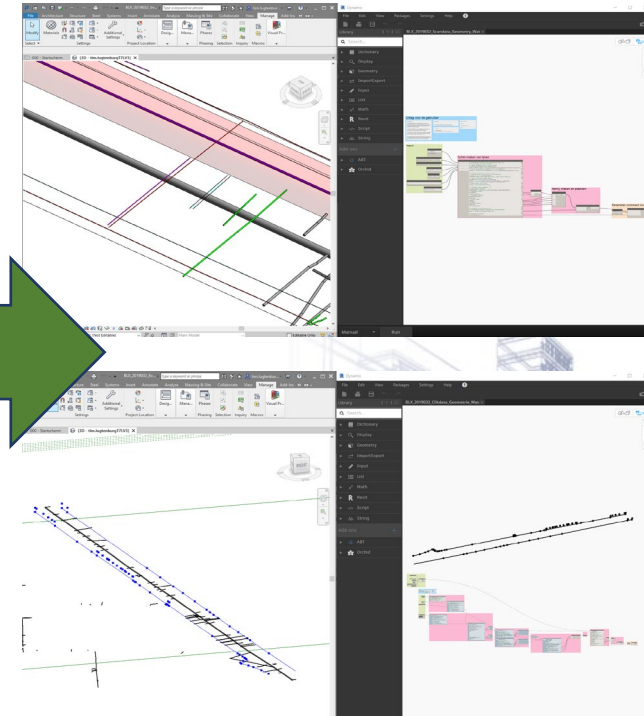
BLX_20190822_Str...
Type a keyword or phrase
Dynamo
File
Modify
Steel
Systems
Insert
Annotate
Analyze
Massing & Site
Collaborate
View
Manage
Add-Ins
Materials
Additional Settings
Design...
Manu...
Phases
Visual Pr...
Select
Settings
Project Location
Phasing
Selection
Inquiry
Macros
{3D} - Stamsch...
File
Edit
View
Packages
Settings
Help
Library
BLX_20190822_Standaard_Geometry_Mun
Search...
Dictionary
Display
Geometry
ImportExport
Input
List
Math
Revit
Script
String
Add-ons
ABT
Orkest
Manual
Run
BLX_20190822_Str...
Type a keyword or phrase
Manage
Add-Ins
Additional Settings
Design...
Manu...
Phases
Visual Pr...
Settings
Project Location
Phasing
Selection
Inquiry
Macros
File
Edit
View
Packages
Settings
Help
Library
BLX_20190822_CRdaten_Geometrie_Mun
Search...
Dictionary
Display
Geometry
ImportExport
Input
List
Math
Revit
Script
String
Add-ons
ABT
Orkest